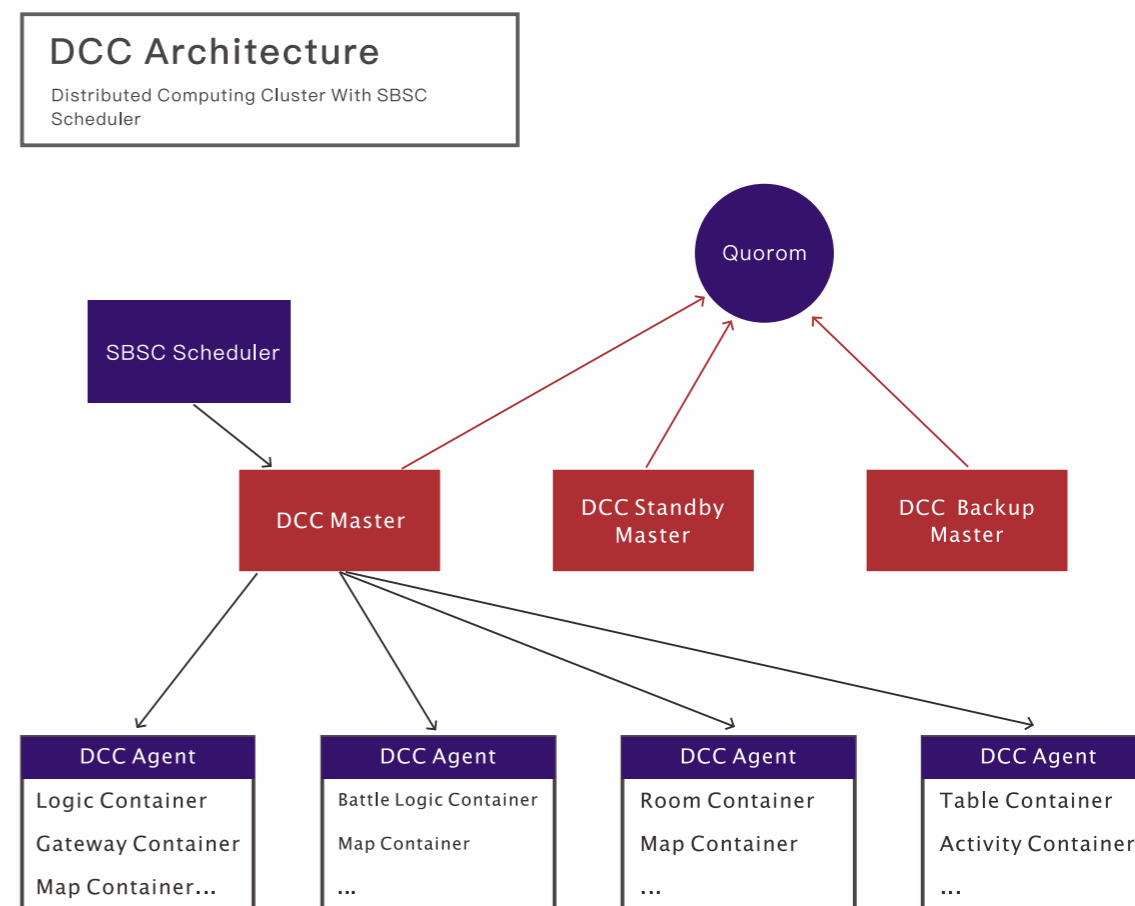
DCC Architecture
Distributed Computing Cluster With SBSC Scheduler

Quorom

SBSC Scheduler

DCC Master

DCC Standby Master

DCC Backup Master

DCC Agent
Logic Container
Gateway Container
Map Container...

DCC Agent
Battle Logic Container
Map Container
...

DCC Agent
Room Container
Map Container
...

DCC Agent
Table Container
Activity Container
...